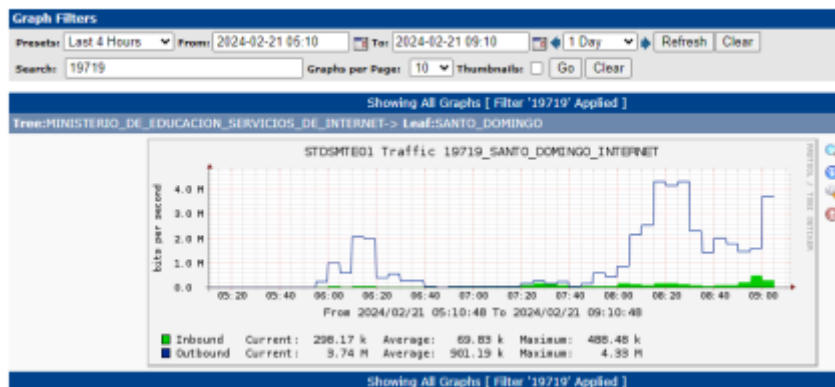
Graph Filters

Presets: Last 4 Hours From: 2024-02-21 05:10 To: 2024-02-21 09:10 1 Day Refresh Clear

Search: 19719 Graphs per Page: 10 Thumbnails: Go Clear

Showing All Graphs [ Filter '19719' Applied ]

Tree:MINISTERIO_DE_EDUCACION_SERVICIOS_DE_INTERNET-> Leaf:SANTO_DOMINGO

STDSMTE01 Traffic 19719_SANTO_DOMINGO_INTERNET

bits per second

4.0 M
3.0 M
2.0 M
1.0 M
0.0

05:20 05:40 06:00 06:20 06:40 07:00 07:20 07:40 08:00 08:20 08:40 09:00

From 2024/02/21 05:10:48 To 2024/02/21 09:10:48

RRDTOOL / TOBI OETIKER

Inbound Current: 298.17 k Average: 69.83 k Maximum: 488.48 k
Outbound Current: 3.74 M Average: 901.19 k Maximum: 4.33 M

Showing All Graphs [ Filter '19719' Applied ]